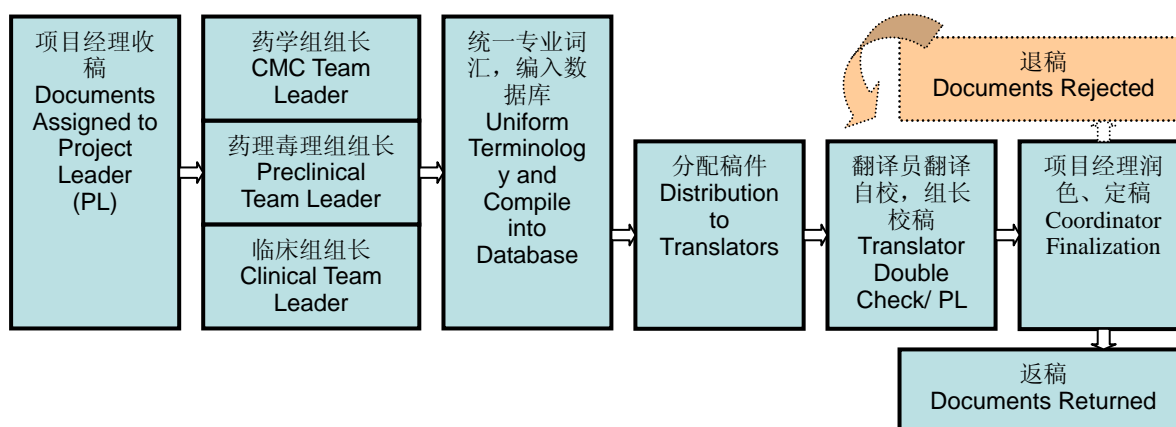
项目经理收稿
Documents Assigned to Project Leader (PL)

药学组组长
CMC Team Leader

药理毒理组组长
Preclinical Team Leader

临床组组长
Clinical Team Leader

统一专业词汇，编入数据库
Uniform Terminology and Compile into Database

分配稿件
Distribution to Translators

翻译员翻译自校，组长校稿
Translator Double Check/ PL

项目经理润色、定稿
Coordinator Finalization

退稿
Documents Rejected

返稿
Documents Returned